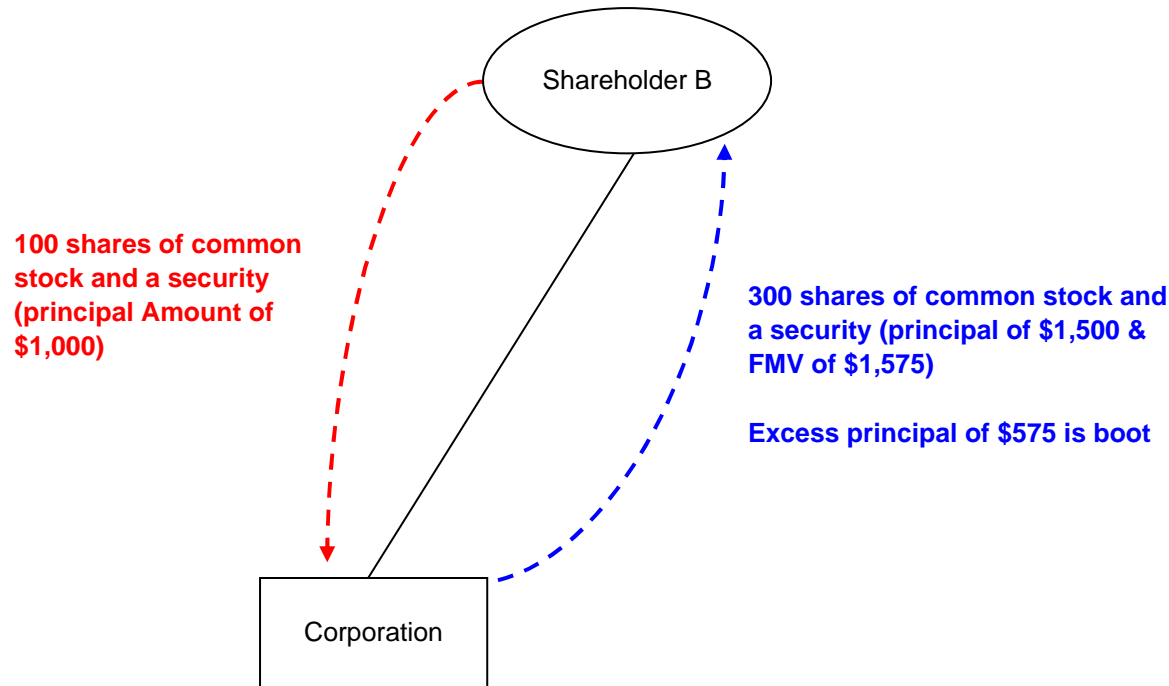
Shareholder B

100 shares of common stock and a security (principal Amount of $1,000)

300 shares of common stock and a security (principal of $1,500 & FMV of $1,575)

Excess principal of $575 is boot

Corporation